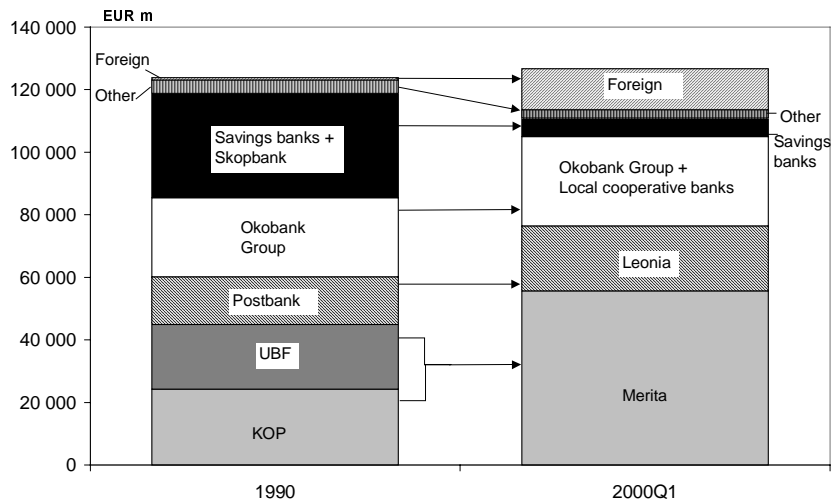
EUR m

140 000
120 000
100 000
80 000
60 000
40 000
20 000
0

Foreign
Other
Savings banks + Skopbank
Okobank Group
Postbank
UBF
KOP

Foreign
Other
Savings banks
Okobank Group + Local cooperative banks
Leonia
Merita

1990
2000Q1